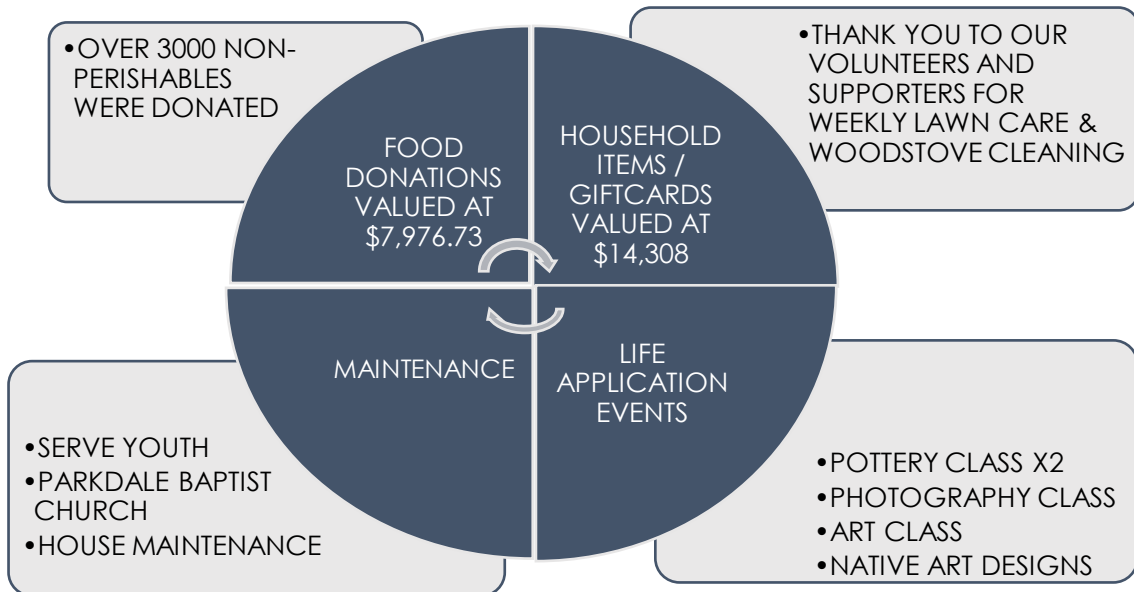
•OVER 3000 NON-PERISHABLES WERE DONATED

FOOD DONATIONS VALUED AT $7,976.73

HOUSEHOLD ITEMS / GIFTCARDS VALUED AT $14,308

•THANK YOU TO OUR VOLUNTEERS AND SUPPORTERS FOR WEEKLY LAWN CARE & WOODSTOVE CLEANING

MAINTENANCE

LIFE APPLICATION EVENTS

•SERVE YOUTH
•PARKDALE BAPTIST CHURCH
•HOUSE MAINTENANCE

•POTTERY CLASS X2
•PHOTOGRAPHY CLASS
•ART CLASS
•NATIVE ART DESIGNS